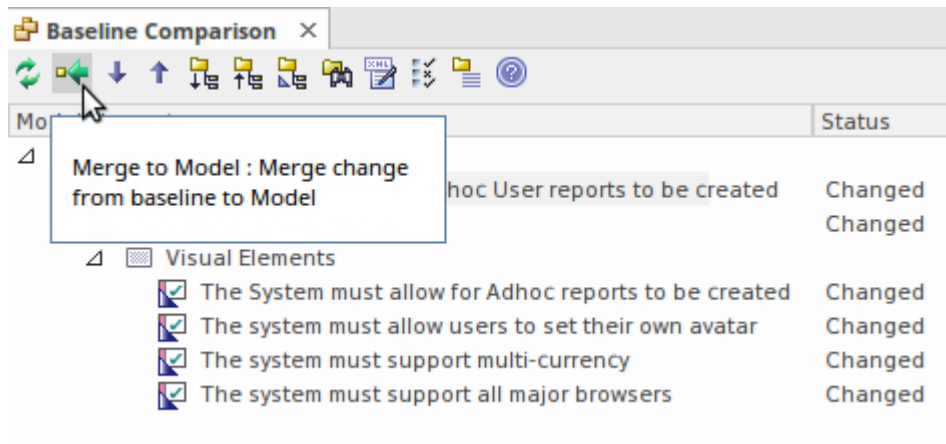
Baseline Comparison ×

Mo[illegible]

Status

Merge to Model : Merge change from baseline to Model

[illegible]hoc User reports to be created

Changed

Changed

Visual Elements

The System must allow for Adhoc reports to be created

Changed

The system must allow users to set their own avatar

Changed

The system must support multi-currency

Changed

The system must support all major browsers

Changed